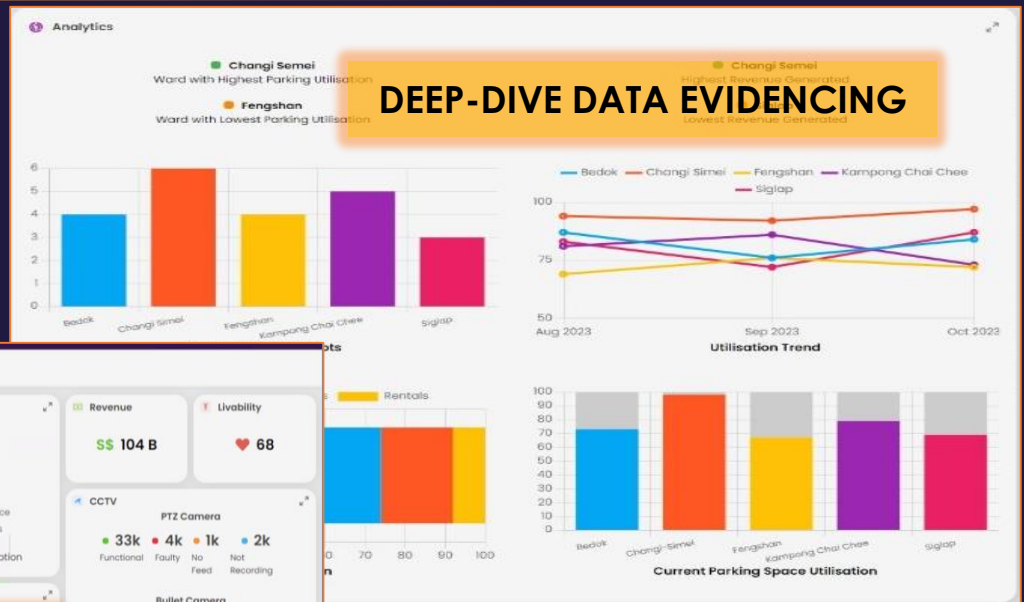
Analytics

Changi Semei
Ward with Highest Parking Utilisation

Fengshan
Ward with Lowest Parking Utilisation

Changi Semei
Highest Revenue Generated

Lowest Revenue Generated

DEEP-DIVE DATA EVIDENCING

6
5
4
3
2
1
0

Bedok
Changi Simei
Fengshan
Kampong Chai Chee
Siglap

ots

Bedok
Changi Simei
Fengshan
Kampong Chai Chee
Siglap

100
75
50

Aug 2023
Sep 2023
Oct 2023

Utilisation Trend

Revenue
S$ 104 B

Livability
68

CCTV
PTZ Camera
33k Functional
4k Faulty
1k No Feed
2k Not Recording

Bullet Camera

s
Rentals

70
80
90
100

100
90
80
70
60
50
40
30
20
10
0

Bedok
Changi-Simei
Fengshan
Kampong Chai Chee
Siglap

Current Parking Space Utilisation

ce
s
otion